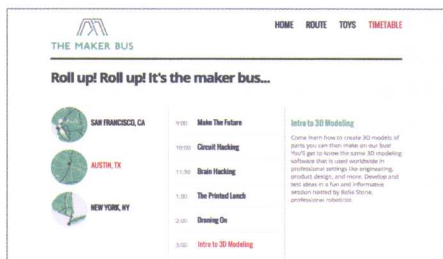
THE MAKER BUS

HOME ROUTE TOYS TIMETABLE

Roll up! Roll up! It's the maker bus...

SAN FRANCISCO, CA

AUSTIN, TX

NEW YORK, NY

9:00 Make The Future

10:00 Circuit Hacking

11:30 Brain Hacking

1:00 The Printed Lunch

2:00 Droning On

3:00 Intro to 3D Modeling

Intro to 3D Modeling

Come learn how to create 3D models of parts you can then make on our bus! You'll get to know the same 3D modeling software that is used worldwide in professional settings like engineering, product design, and more. Develop and test ideas in a fun and informative session hosted by Rollie Stone, professional robotcist.